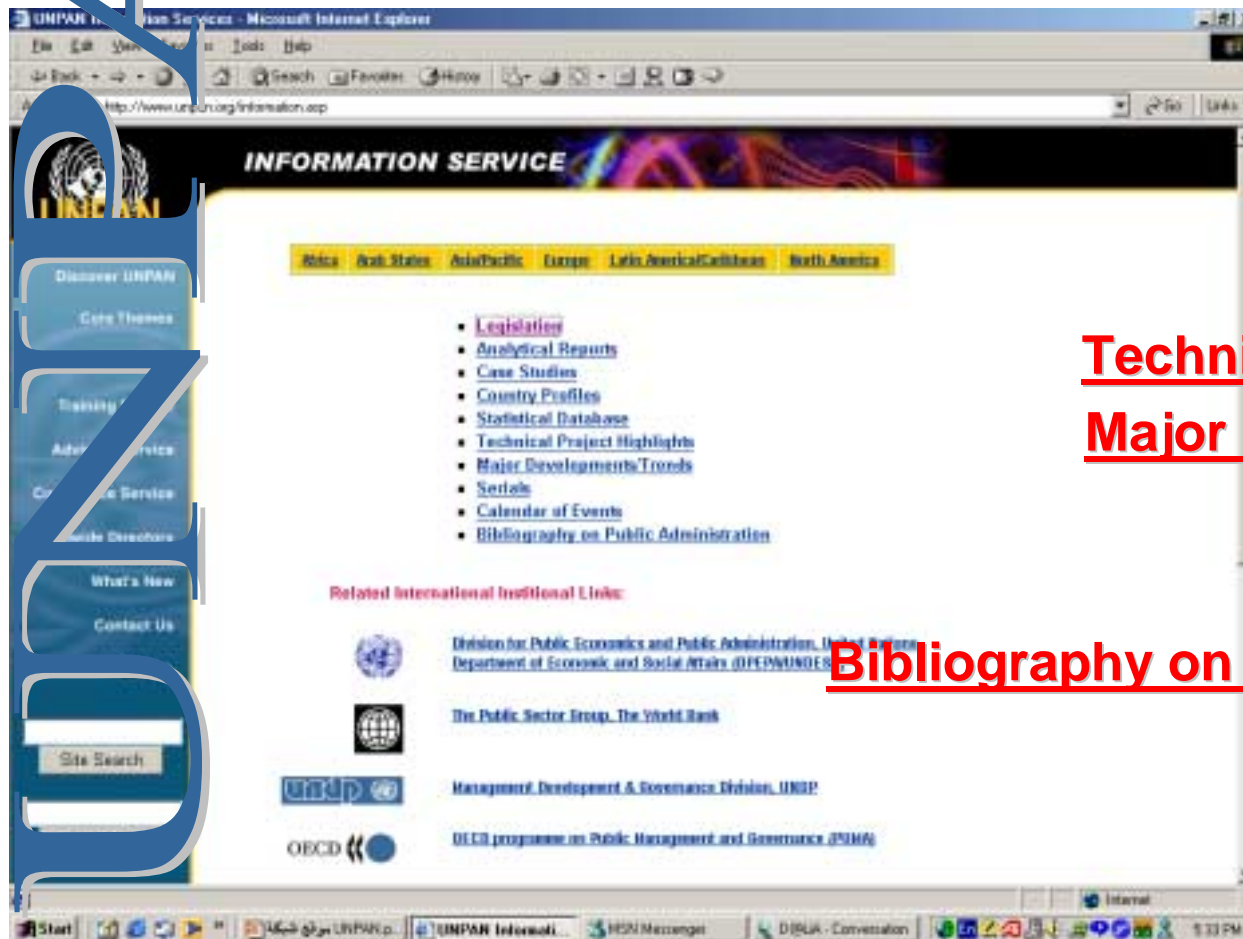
UNPAN I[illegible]tion Services - Microsoft Internet Explorer

File Edit View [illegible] Tools Help

Back Search Favorites History

A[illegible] http://www.un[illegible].org/information.asp

Go Links

UNPAN

INFORMATION SERVICE

Africa Arab States Asia/Pacific Europe Latin America/Caribbean North America

- Legislation
- Analytical Reports
- Case Studies
- Country Profiles
- Statistical Database
- Technical Project Highlights
- Major Developments/Trends
- Serials
- Calendar of Events
- Bibliography on Public Administration

Techni

Major

Discover UNPAN

Core Themes

Training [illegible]

Advi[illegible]vice

Co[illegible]e Service

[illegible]ide Directory

What's New

Contact Us

Site Search

Related International Institional Links:

Division for Public Economics and Public Administration, United Nations Department of Economic and Social Affairs (DPEPA/UNDESA)

Bibliography on

The Public Sector Group, The World Bank

UNDP

Management Development & Governance Division, UNDP

OECD

OECD programme on Public Management and Governance (PUMA)

UNPA

Internet

Start UNPAN p... UNPAN Informati... MSN Messenger DIBUA - Conversation 5:33 PM